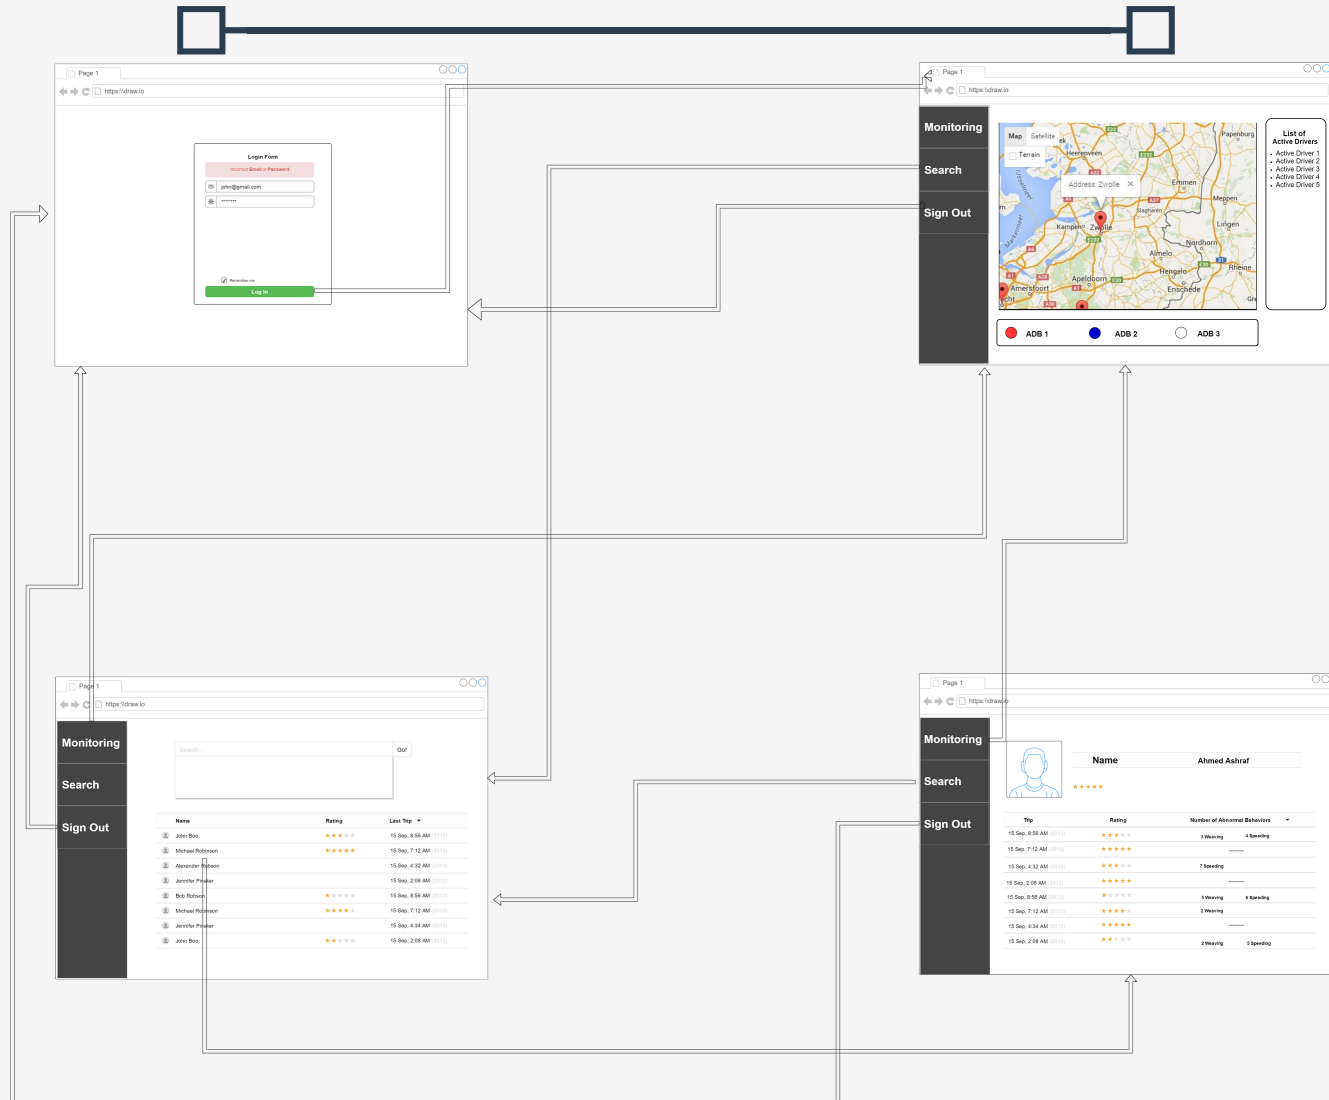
Page 1

https://draw.io

Login Form

Incorrect Email or Password

john@gmail.com

Remember me

Log In

Page 1

https://draw.io

Monitoring

Search

Sign Out

Map Satellite

Terrain

Address: Zwolle

Papenburg
Heerenveen
Emmen
Meppen
Lingen
Kampen
Zwolle
Nordhorn
Almelo
Hengelo
Rheine
Apeldoorn
Enschede
Amersfoort

List of Active Drivers

- Active Driver 1
- Active Driver 2
- Active Driver 3
- Active Driver 4
- Active Driver 5

ADB 1 ADB 2 ADB 3

Page 1

https://draw.io

Monitoring

Search

Sign Out

Search...

Go!

| Name | Rating | Last Trip |
|---|---|---|
| John Boo | ★★★★★ | 15 Sep, 8:56 AM (2013) |
| Michael Robinson | ★★★★★ | 15 Sep, 7:12 AM (2013) |
| Alexander Robson | | 15 Sep, 4:32 AM (2013) |
| Jennifer Pinsker | | 15 Sep, 2:08 AM (2013) |
| Bob Robson | ★★★★★ | 15 Sep, 8:56 AM (2013) |
| Michael Robinson | ★★★★★ | 15 Sep, 7:12 AM (2013) |
| Jennifer Pinsker | | 15 Sep, 4:34 AM (2013) |
| John Boo | ★★★★★ | 15 Sep, 2:08 AM (2013) |

Page 1

https://draw.io

Monitoring

Search

Sign Out

Name Ahmed Ashraf

★★★★★

| Trip | Rating | Number of Abnormal Behaviors | |
|---|---|---|---|
| 15 Sep, 8:56 AM (2013) | ★★★★★ | 3 Weaving | 4 Speeding |
| 15 Sep, 7:12 AM (2013) | ★★★★★ | | |
| 15 Sep, 4:32 AM (2013) | ★★★★★ | 7 Speeding | |
| 15 Sep, 2:08 AM (2013) | ★★★★★ | | |
| 15 Sep, 8:56 AM (2013) | ★★★★★ | 5 Weaving | 6 Speeding |
| 15 Sep, 7:12 AM (2013) | ★★★★★ | 2 Weaving | |
| 15 Sep, 4:34 AM (2013) | ★★★★★ | | |
| 15 Sep, 2:08 AM (2013) | ★★★★★ | 2 Weaving | 3 Speeding |